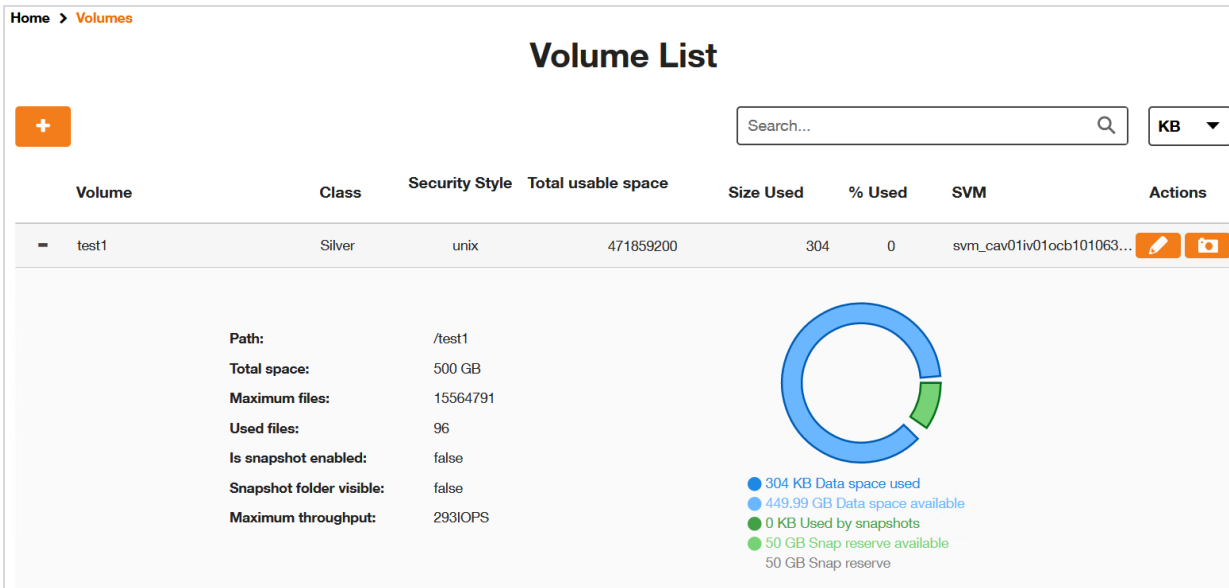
Home > Volumes

Volume List

+

Search...

KB

| | Volume | Class | Security Style | Total usable space | Size Used | % Used | SVM | Actions |
|---|---|---|---|---|---|---|---|---|
| - | test1 | Silver | unix | 471859200 | 304 | 0 | svm_cav01iv01ocb101063... | |

Path: /test1
Total space: 500 GB
Maximum files: 15564791
Used files: 96
Is snapshot enabled: false
Snapshot folder visible: false
Maximum throughput: 293IOPS

304 KB Data space used
449.99 GB Data space available
0 KB Used by snapshots
50 GB Snap reserve available
50 GB Snap reserve